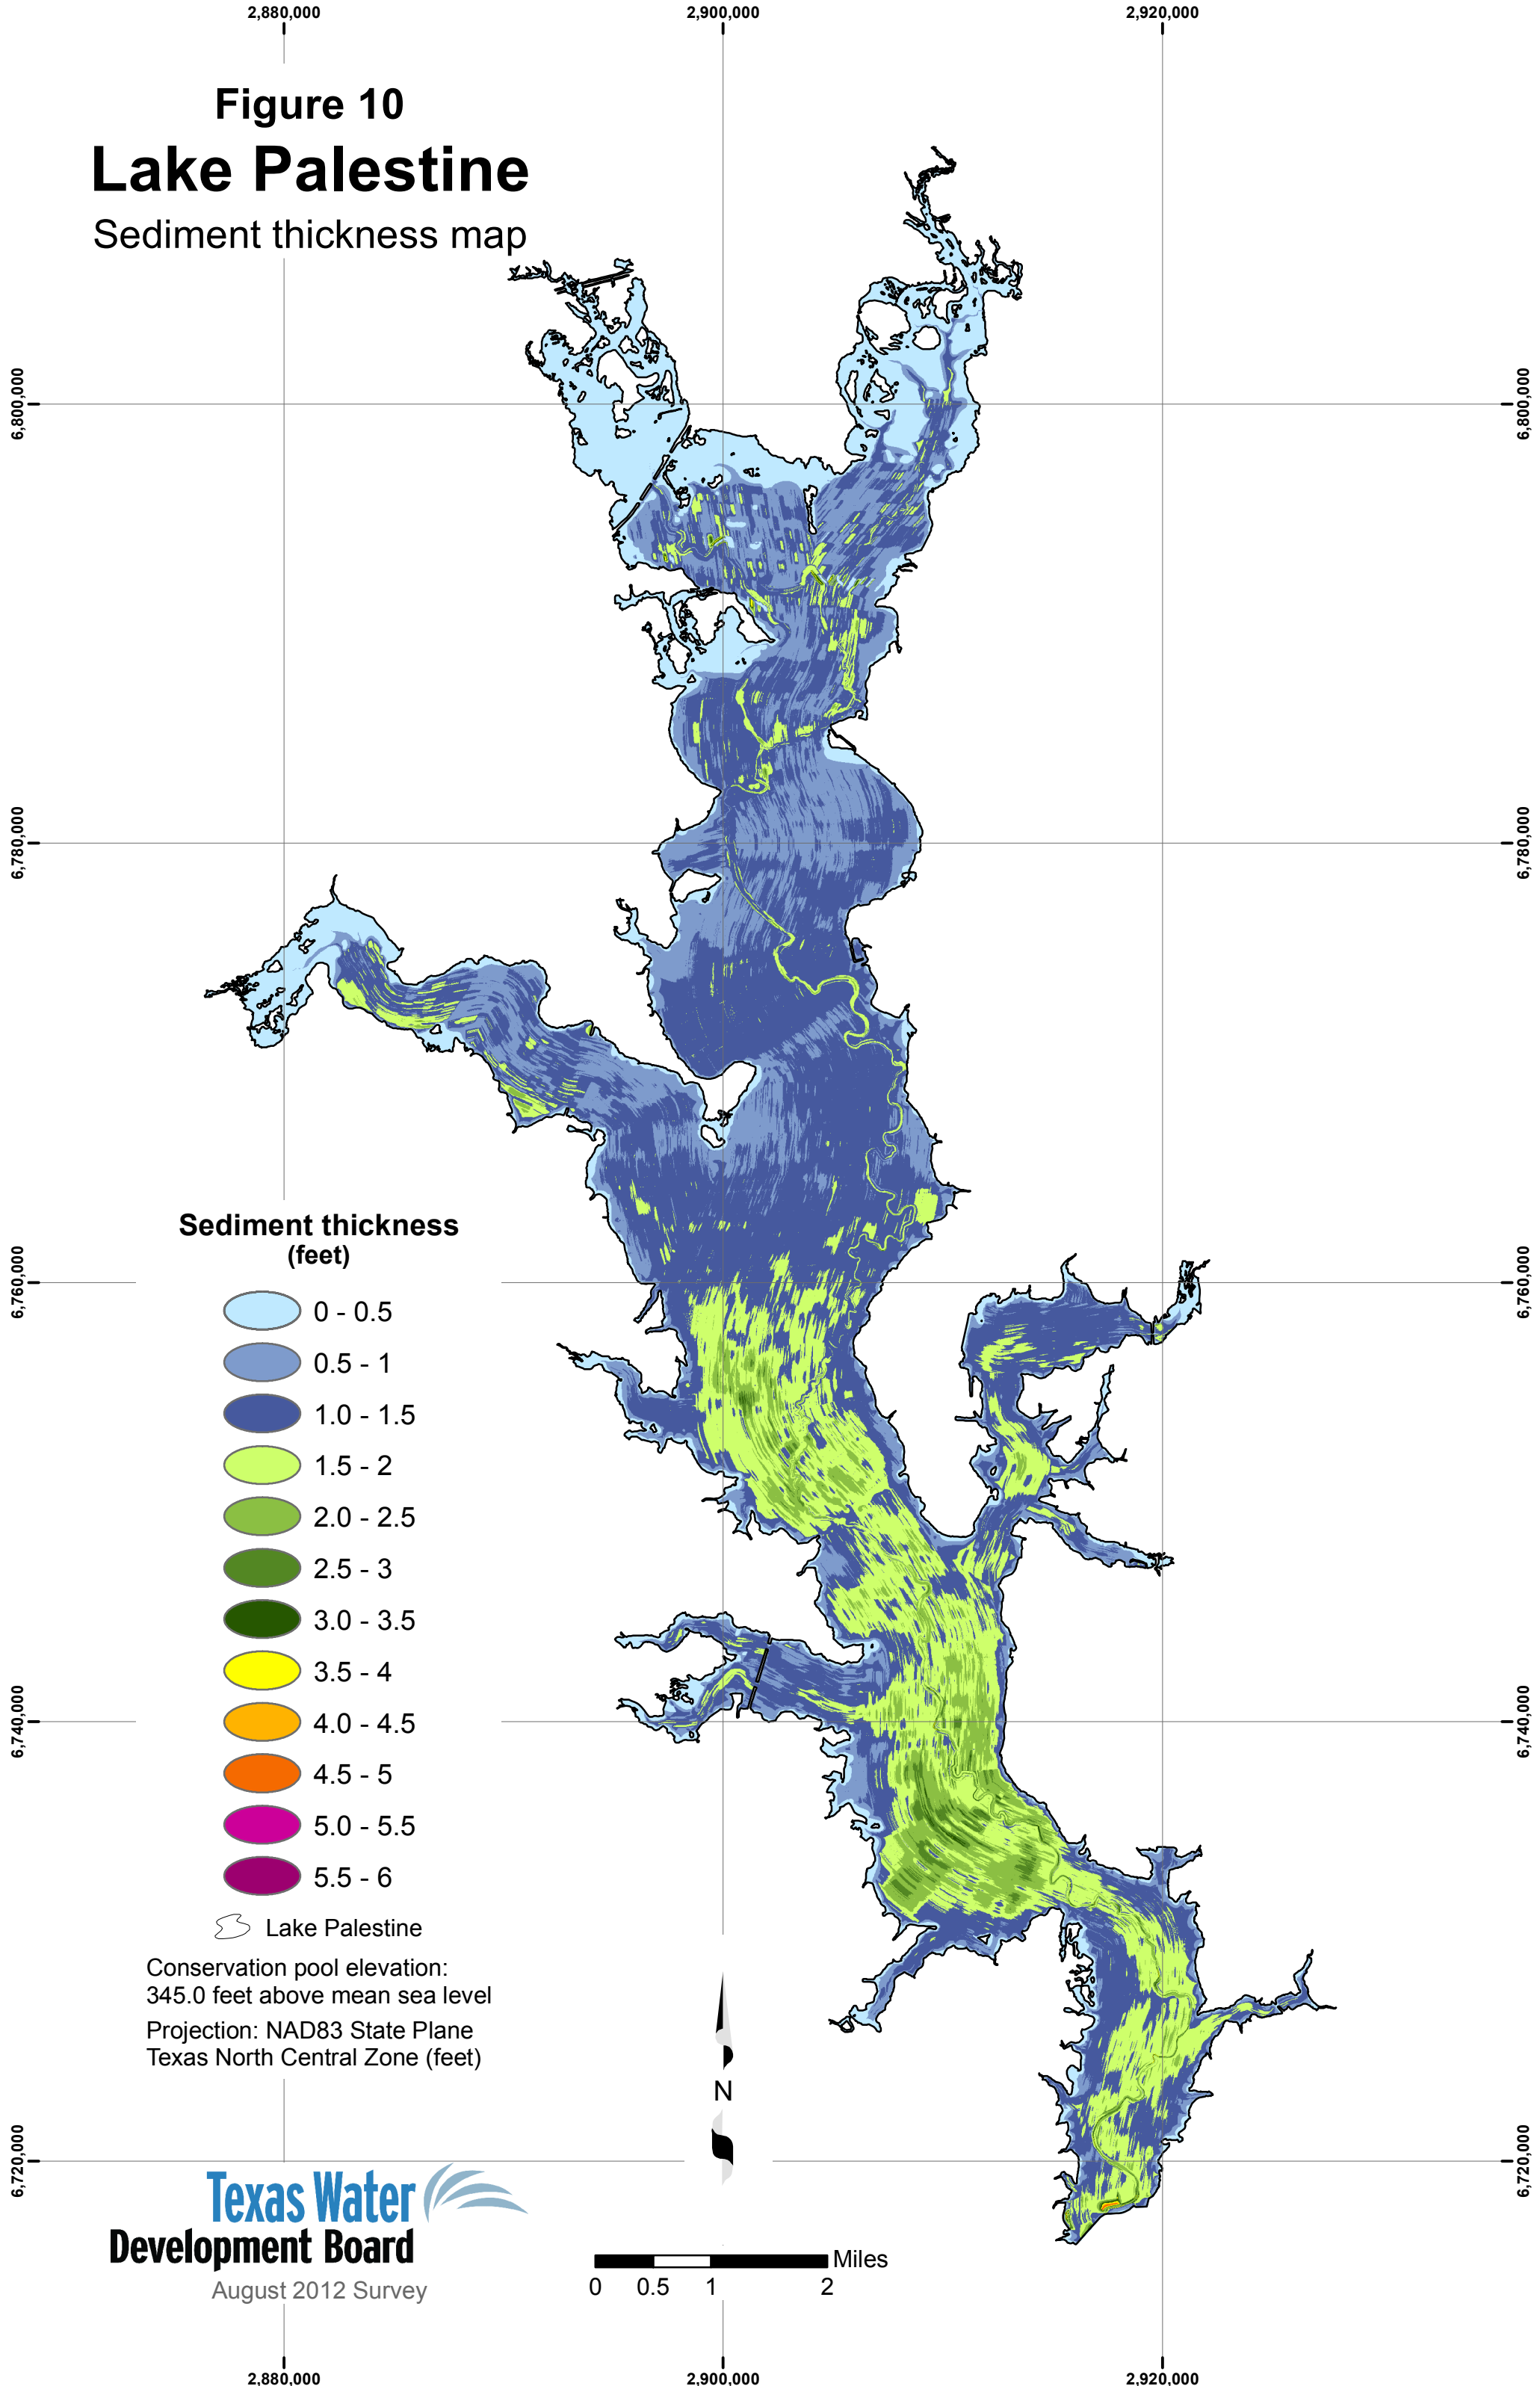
2,880,000
2,900,000
2,920,000

Figure 10
Lake Palestine
Sediment thickness map

6,800,000
6,800,000
6,780,000
6,780,000
6,760,000
6,760,000
6,740,000
6,740,000
6,720,000
6,720,000

Sediment thickness
(feet)

0 - 0.5
0.5 - 1
1.0 - 1.5
1.5 - 2
2.0 - 2.5
2.5 - 3
3.0 - 3.5
3.5 - 4
4.0 - 4.5
4.5 - 5
5.0 - 5.5
5.5 - 6

Lake Palestine

Conservation pool elevation:
345.0 feet above mean sea level

Projection: NAD83 State Plane
Texas North Central Zone (feet)

N

Texas Water
Development Board
August 2012 Survey

Miles
0 0.5 1 2

2,880,000
2,900,000
2,920,000